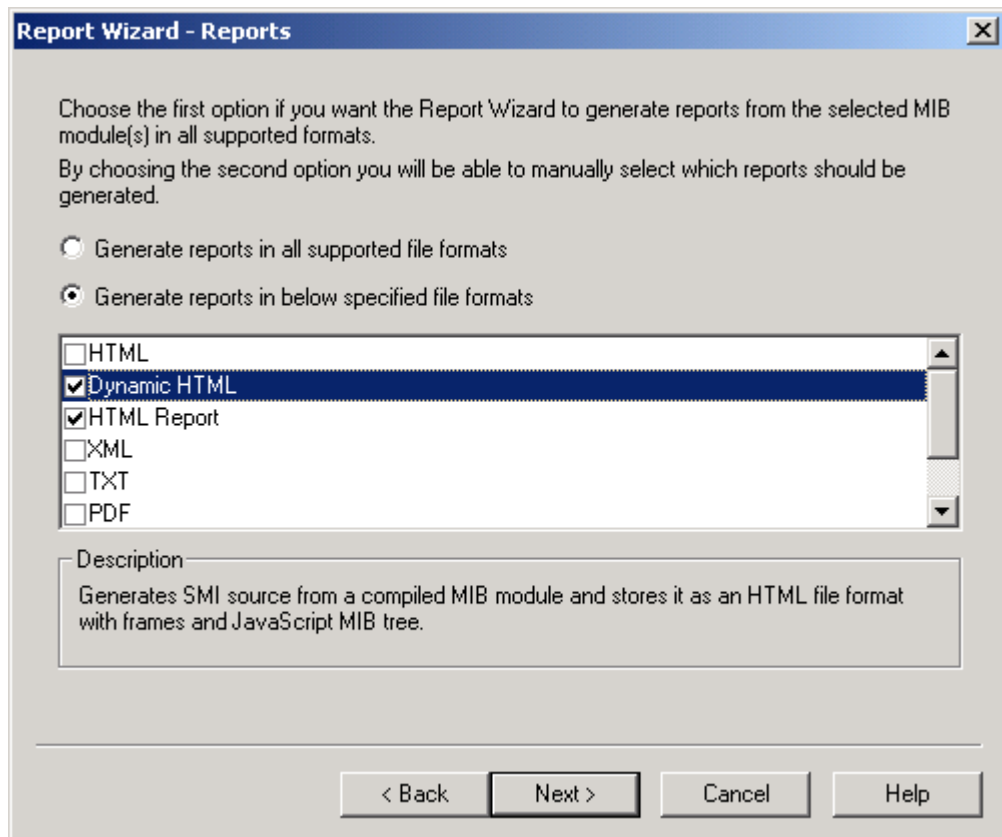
Report Wizard - Reports

Choose the first option if you want the Report Wizard to generate reports from the selected MIB module(s) in all supported formats.

By choosing the second option you will be able to manually select which reports should be generated.

Generate reports in all supported file formats

Generate reports in below specified file formats

HTML
Dynamic HTML
HTML Report
XML
TXT
PDF

Description

Generates SMI source from a compiled MIB module and stores it as an HTML file format with frames and JavaScript MIB tree.

< Back
Next >
Cancel
Help